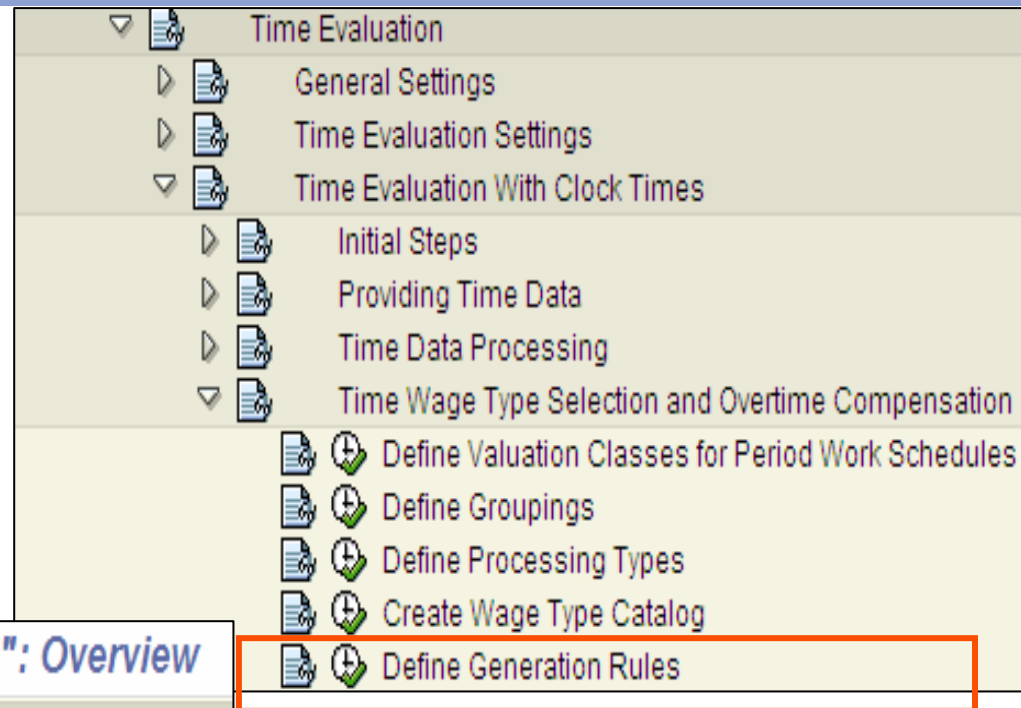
Time Evaluation
General Settings
Time Evaluation Settings
Time Evaluation With Clock Times
Initial Steps
Providing Time Data
Time Data Processing
Time Wage Type Selection and Overtime Compensation
Define Valuation Classes for Period Work Schedules
Define Groupings
Define Processing Types
Create Wage Type Catalog
": Overview
Define Generation Rules